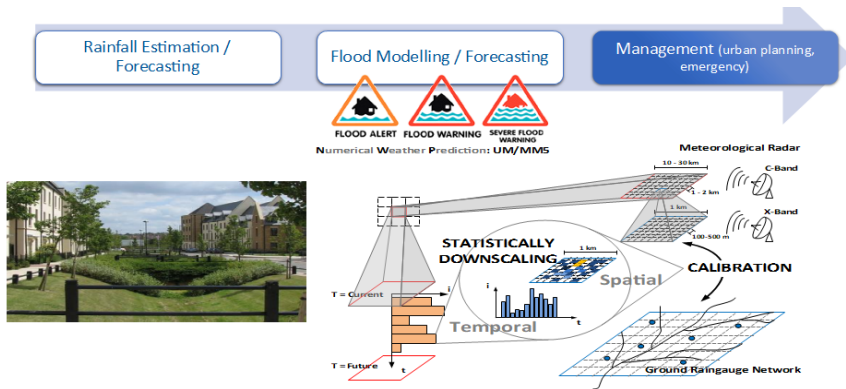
Rainfall Estimation / Forecasting

Flood Modelling / Forecasting

Management (urban planning, emergency)

FLOOD ALERT

FLOOD WARNING

SEVERE FLOOD WARNING

Numerical Weather Prediction: UM/MM5

Meteorological Radar

10 - 30 km

C-Band

1 - 2 km

1 km

X-Band

100-500 m

STATISTICALLY DOWNSCALING

1 km

Spatial

CALIBRATION

T = Current

i

i

Temporal

t

T = Future

t

Ground Raingauge Network